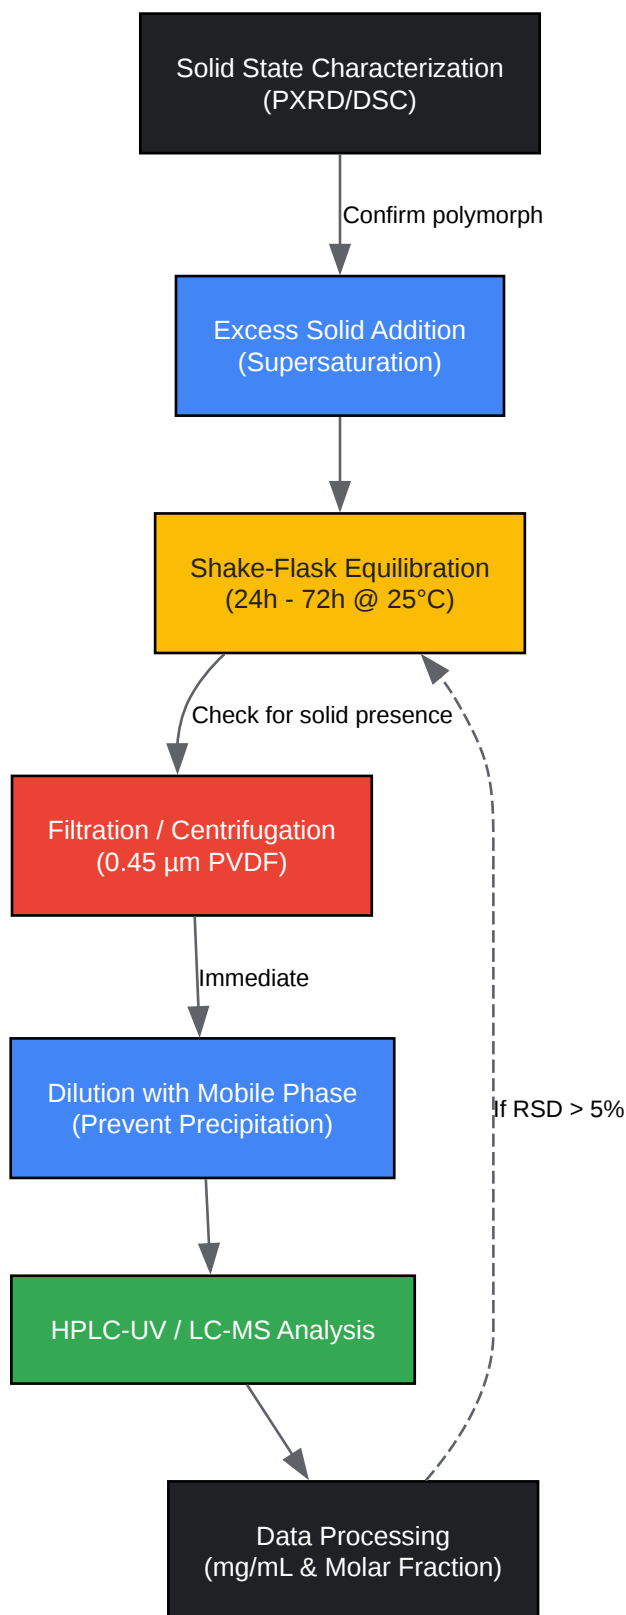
Solid State Characterization
(PXRD/DSC)

Confirm polymorph

Excess Solid Addition
(Supersaturation)

Shake-Flask Equilibration
(24h - 72h @ 25°C)

Check for solid presence

Filtration / Centrifugation
(0.45 µm PVDF)

Immediate

Dilution with Mobile Phase
(Prevent Precipitation)

If RSD > 5%

HPLC-UV / LC-MS Analysis

Data Processing
(mg/mL & Molar Fraction)